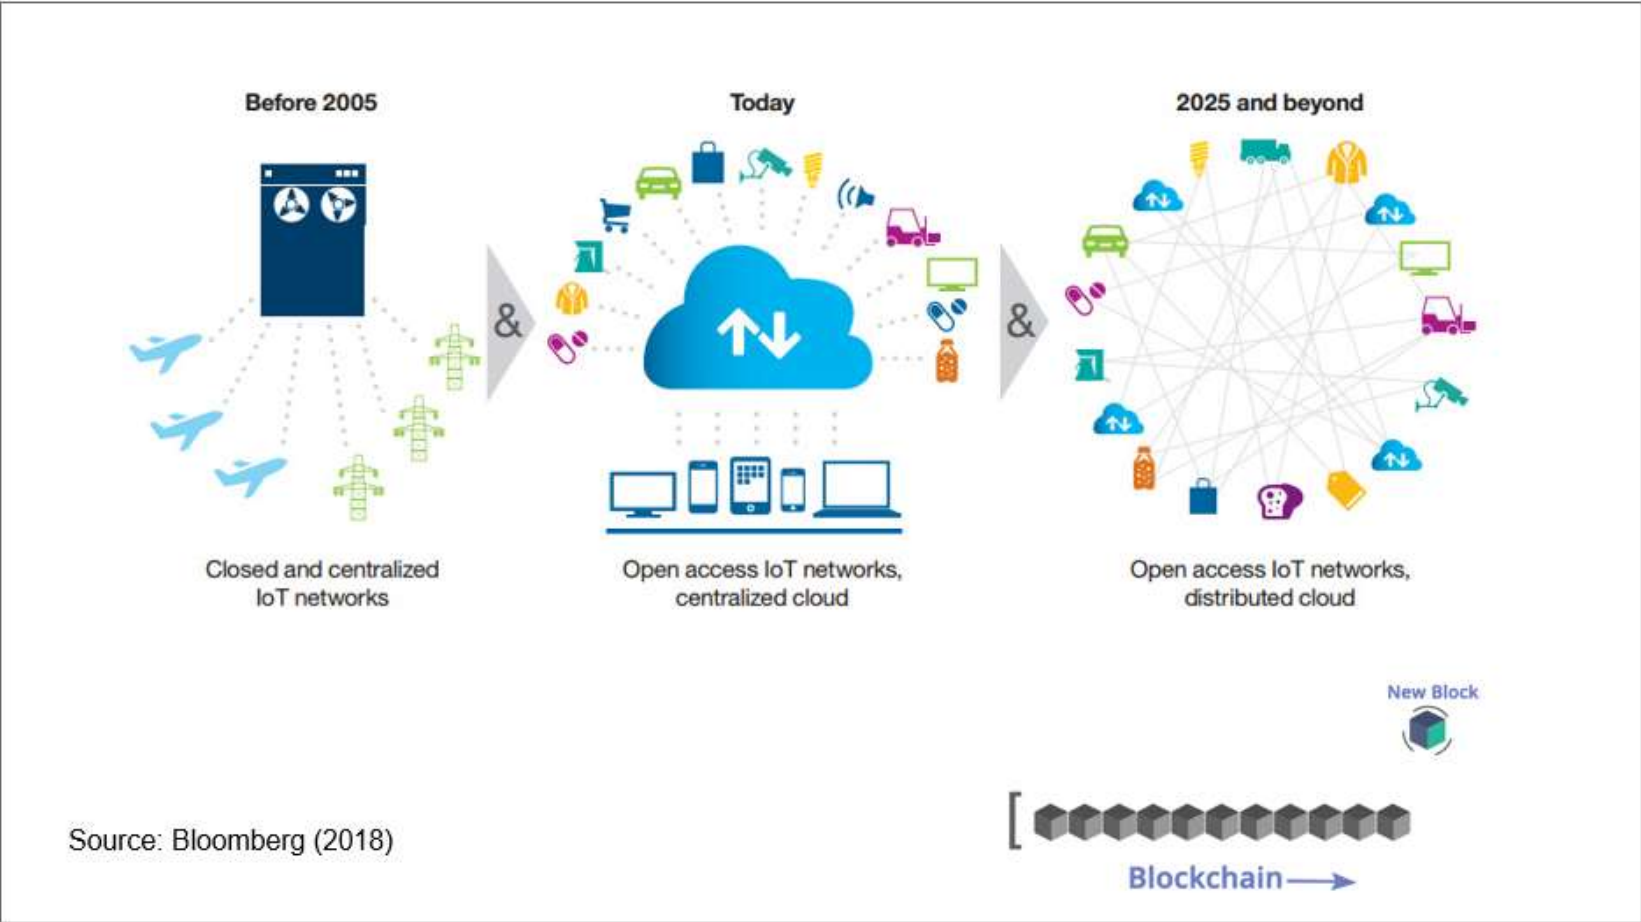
Before 2005

Today

2025 and beyond

&

&

Closed and centralized IoT networks

Open access IoT networks, centralized cloud

Open access IoT networks, distributed cloud

New Block

Blockchain

Source: Bloomberg (2018)